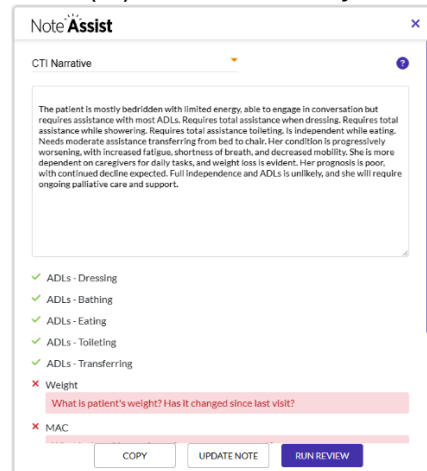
Note Assist

×

CTI Narrative

?

The patient is mostly bedridden with limited energy, able to engage in conversation but requires assistance with most ADLs. Requires total assistance when dressing. Requires total assistance while showering. Requires total assistance toileting. Is independent while eating. Needs moderate assistance transferring from bed to chair. Her condition is progressively worsening, with increased fatigue, shortness of breath, and decreased mobility. She is more dependent on caregivers for daily tasks, and weight loss is evident. Her prognosis is poor, with continued decline expected. Full independence and ADLs is unlikely, and she will require ongoing palliative care and support.

✓ ADLs - Dressing

✓ ADLs - Bathing

✓ ADLs - Eating

✓ ADLs - Toileting

✓ ADLs - Transferring

× Weight

What is patient's weight? Has it changed since last visit?

× MAC

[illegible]

COPY UPDATE NOTE RUN REVIEW